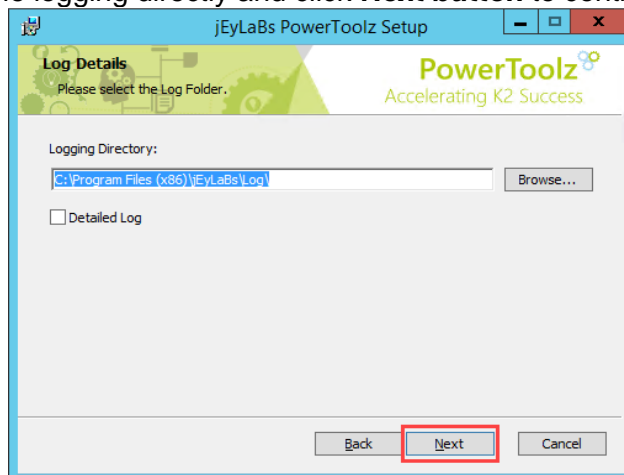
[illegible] logging directly and click Next button to conti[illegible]

jEyLaBs PowerToolz Setup

Log Details
Please select the Log Folder.

PowerToolz
Accelerating K2 Success

Logging Directory:

C:\Program Files (x86)\jEyLaBs\Log\

Browse...

Detailed Log

Back

Next

Cancel